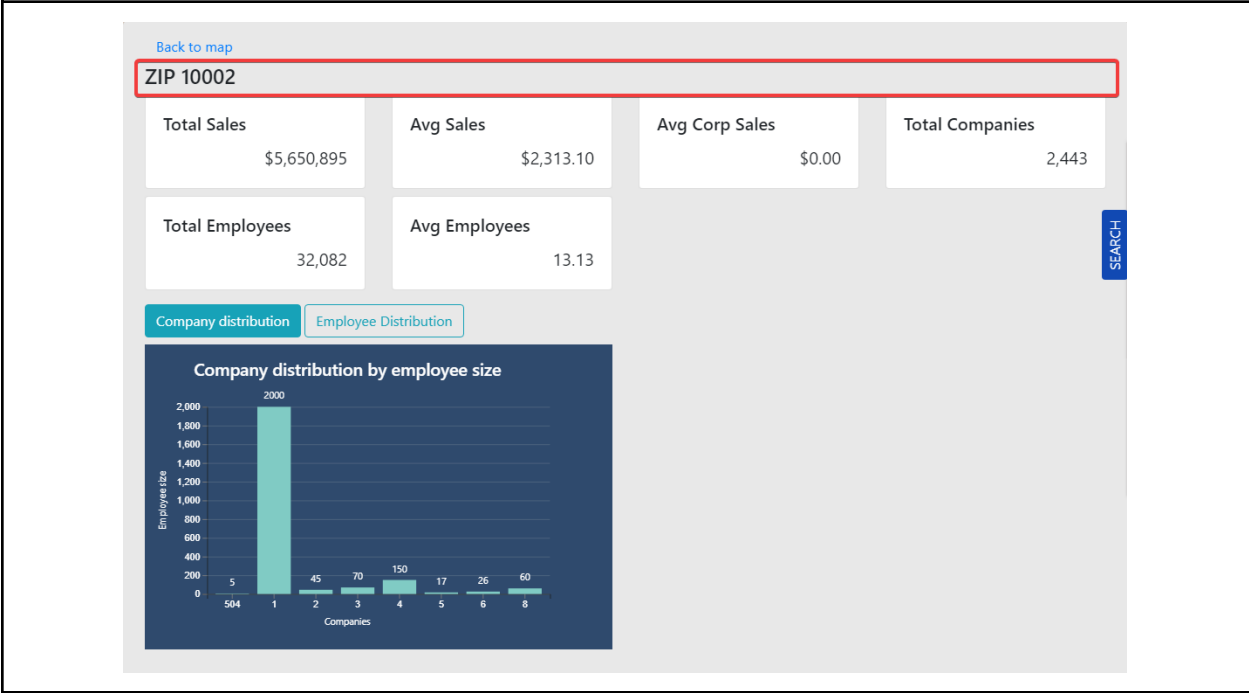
Back to map

ZIP 10002

| Total Sales | Avg Sales | Avg Corp Sales | Total Companies |
|---|---|---|---|
| $5,650,895 | $2,313.10 | $0.00 | 2,443 |

| Total Employees | Avg Employees |
|---|---|
| 32,082 | 13.13 |

SEARCH

Company distribution
Employee Distribution

Company distribution by employee size

Employee size
2,000
1,800
1,600
1,400
1,200
1,000
800
600
400
200
0

5
2000
45
70
150
17
26
60

504
1
2
3
4
5
6
8

Companies